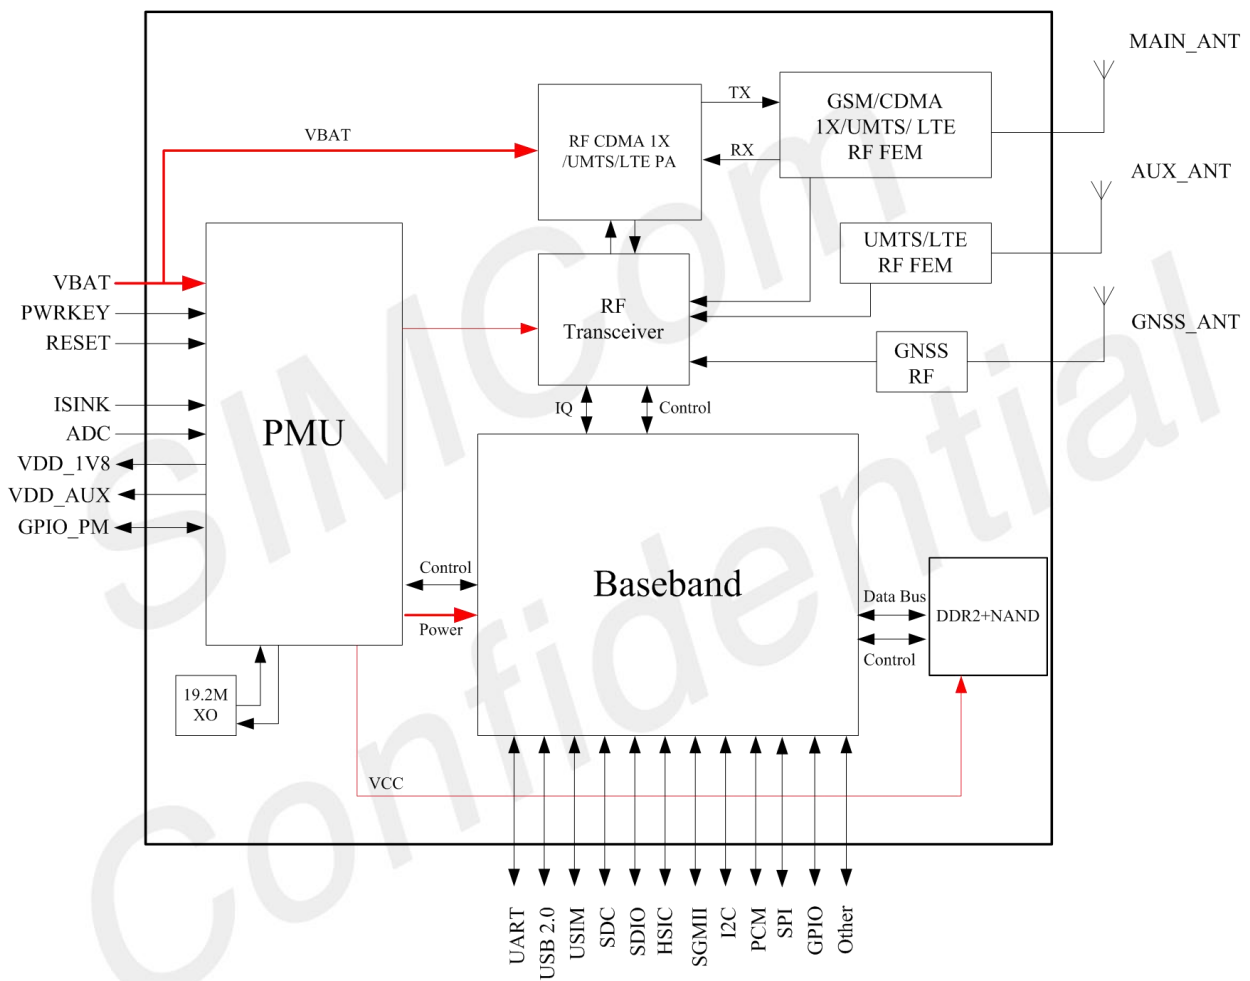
MAIN_ANT

AUX_ANT

GNSS_ANT

VBAT

RF CDMA 1X /UMTS/LTE PA

TX

RX

GSM/CDMA 1X/UMTS/ LTE RF FEM

UMTS/LTE RF FEM

GNSS RF

RF Transceiver

VBAT
PWRKEY
RESET
ISINK
ADC
VDD_1V8
VDD_AUX
GPIO_PM

PMU

IQ

Control

Baseband

Control

Power

Data Bus

Control

DDR2+NAND

19.2M XO

VCC

UART
USB 2.0
USIM
SDC
SDIO
HSIC
SGMII
I2C
PCM
SPI
GPIO
Other

SIMCom Confidential